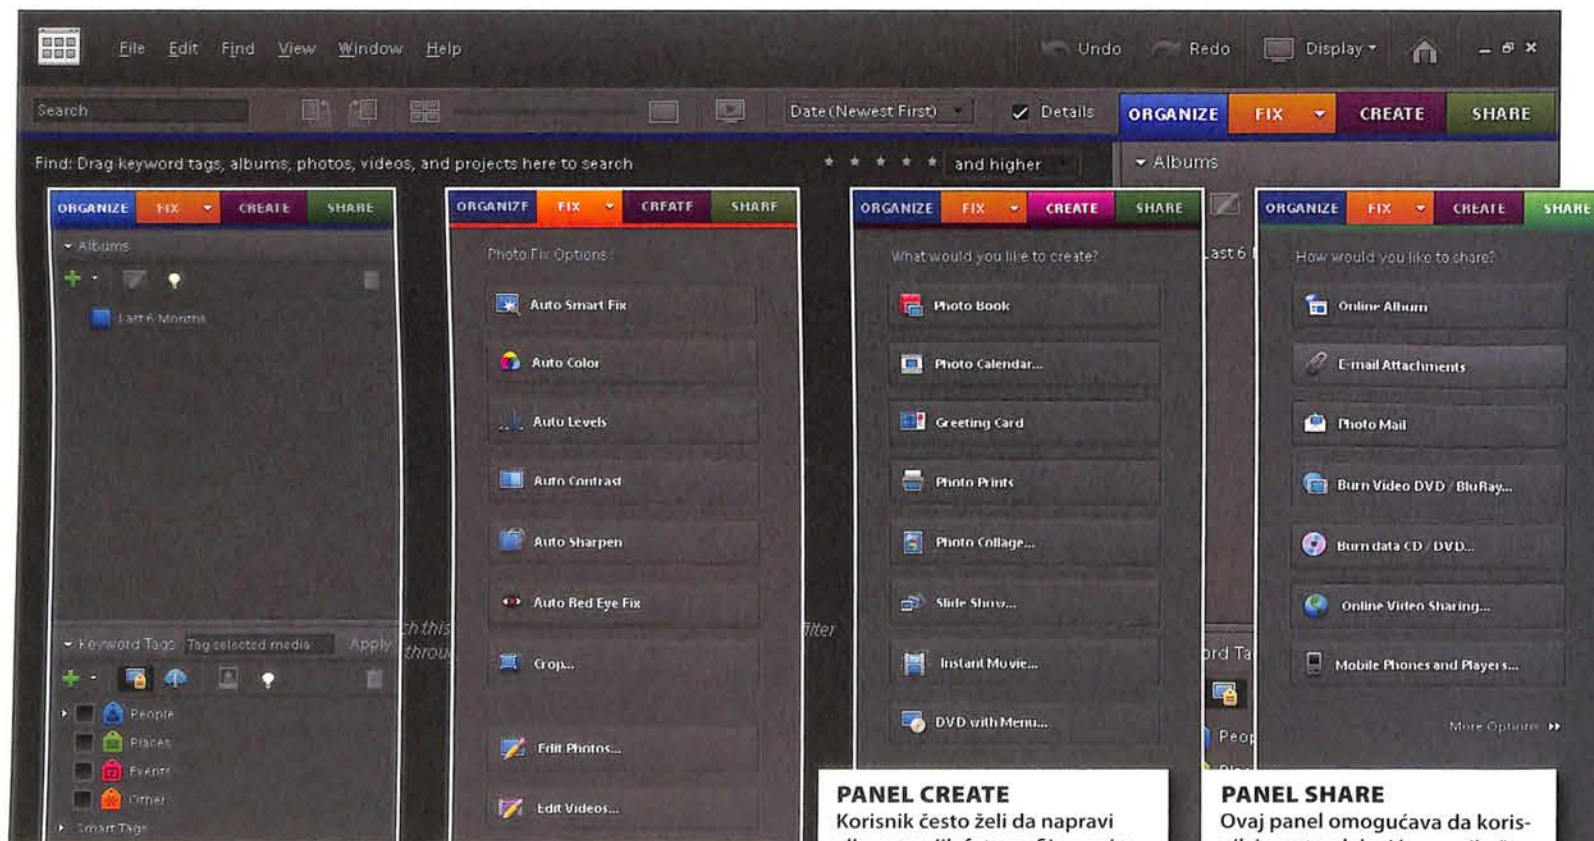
File Edit Find View Window Help

Undo Redo Display

Search

Date (Newest First) Details

ORGANIZE FIX CREATE SHARE

Find: Drag keyword tags, albums, photos, videos, and projects here to search

and higher

Albums

ORGANIZE FIX CREATE SHARE

Albums

Last 6 Months

Keyword Tags Tag selected media Apply

People

Places

Events

Other

Smart Tags

ORGANIZE FIX CREATE SHARE

Photo Fix Options

Auto Smart Fix

Auto Color

Auto Levels

Auto Contrast

Auto Sharpen

Auto Red Eye Fix

Crop...

Edit Photos...

Edit Videos...

ORGANIZE FIX CREATE SHARE

What would you like to create?

Photo Book

Photo Calendar...

Greeting Card

Photo Prints

Photo Collage...

Slide Show...

Instant Movie...

DVD with Menu...

ORGANIZE FIX CREATE SHARE

How would you like to share?

Online Album

E-mail Attachments

Photo Mail

Burn Video DVD / BluRay...

Burn data CD / DVD...

Online Video Sharing...

Mobile Phones and Players...

More Options

PANEL CREATE
Korisnik često želi da napravi

PANEL SHARE
Ovaj panel omogućava da koris-